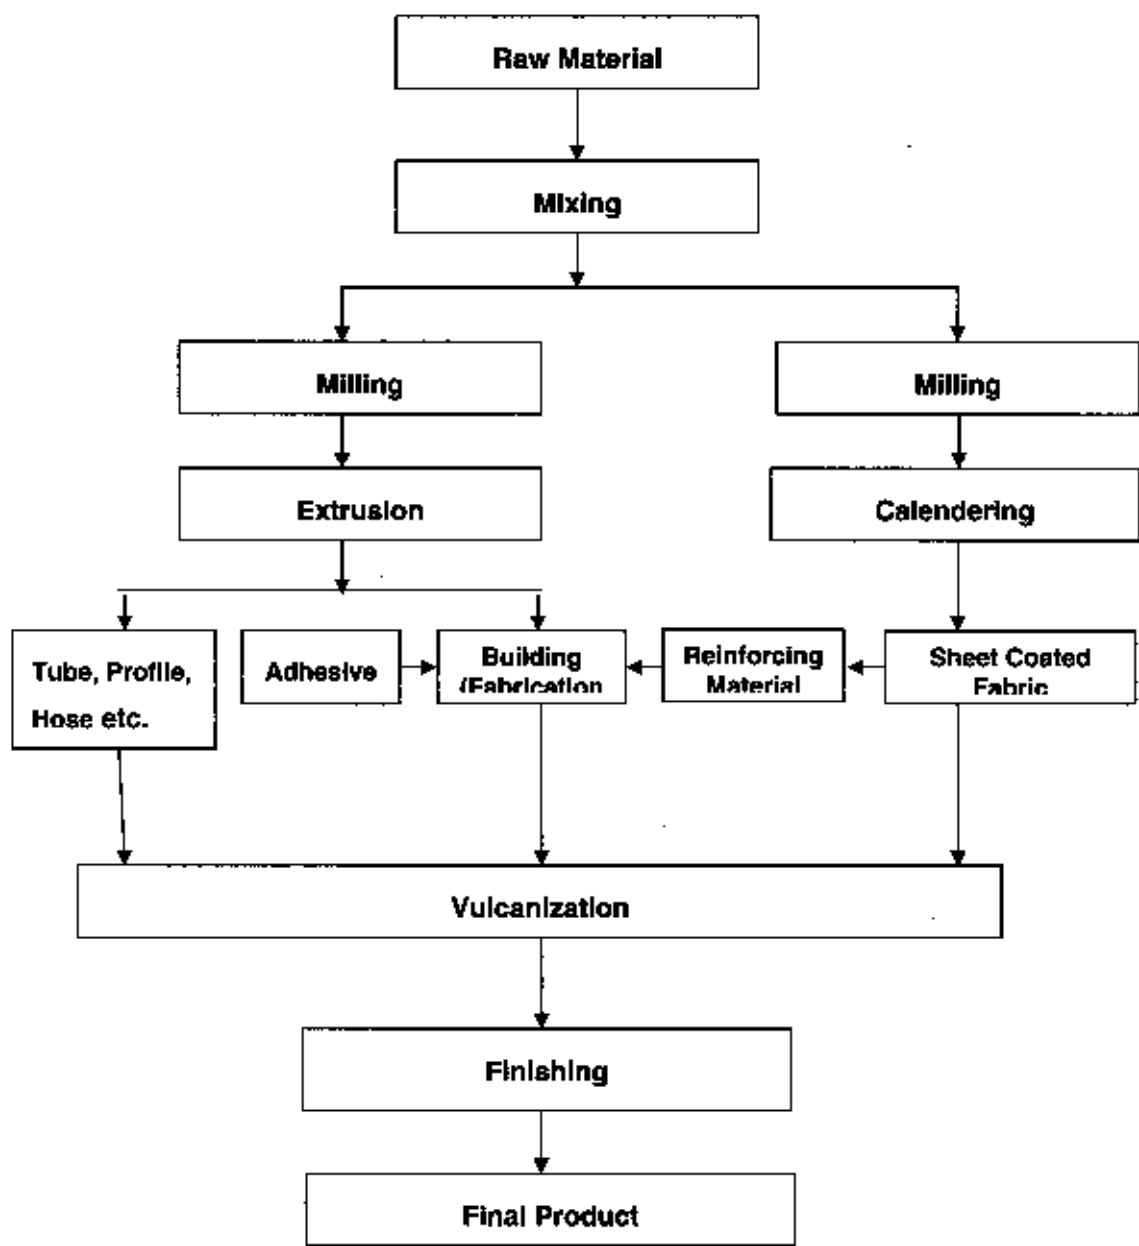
Raw Material

Mixing

Milling

Milling

Extrusion

Calendering

Tube, Profile, Hose etc.

Adhesive

Building /Fabrication

Reinforcing Material

Sheet Coated Fabric

Vulcanization

Finishing

Final Product